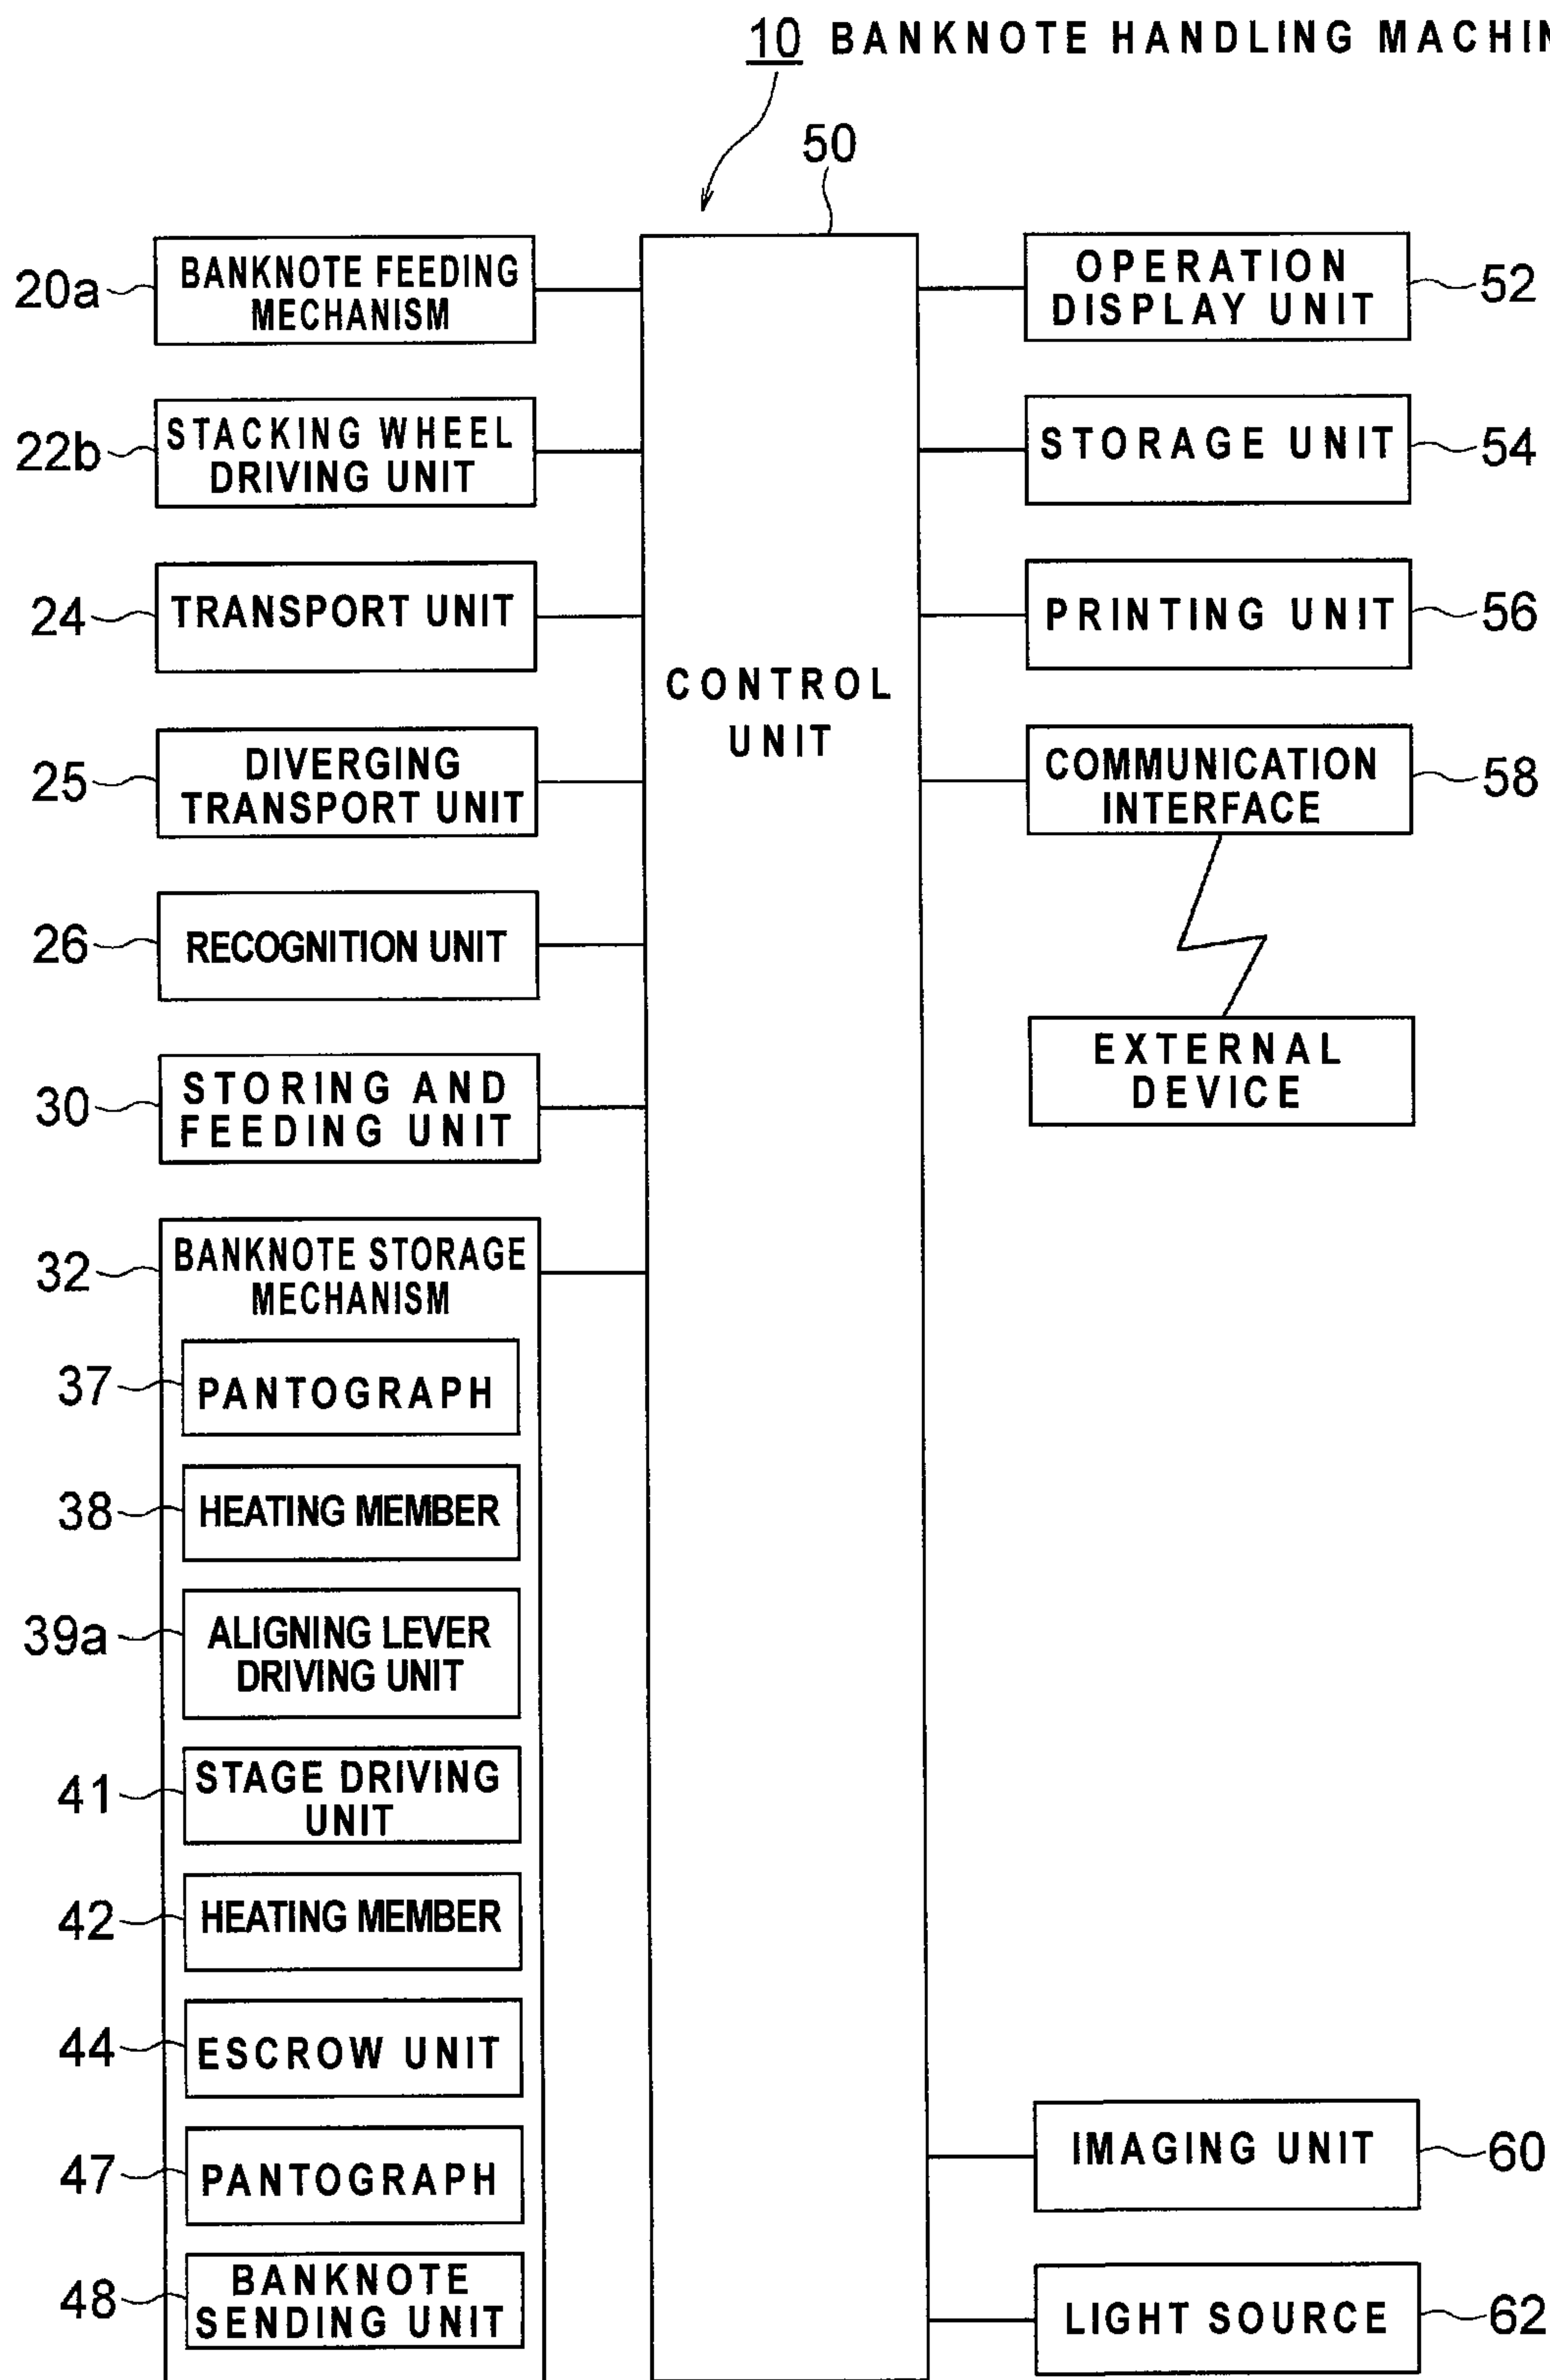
10 BANKNOTE HANDLING MACHI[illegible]

50

20a BANKNOTE FEEDING MECHANISM

22b STACKING WHEEL DRIVING UNIT

24 TRANSPORT UNIT

25 DIVERGING TRANSPORT UNIT

26 RECOGNITION UNIT

30 STORING AND FEEDING UNIT

32 BANKNOTE STORAGE MECHANISM

37 PANTOGRAPH

38 HEATING MEMBER

39a ALIGNING LEVER DRIVING UNIT

41 STAGE DRIVING UNIT

42 HEATING MEMBER

44 ESCROW UNIT

47 PANTOGRAPH

48 BANKNOTE SENDING UNIT

CONTROL UNIT

OPERATION DISPLAY UNIT 52

STORAGE UNIT 54

PRINTING UNIT 56

COMMUNICATION INTERFACE 58

EXTERNAL DEVICE

IMAGING UNIT 60

LIGHT SOURCE 62